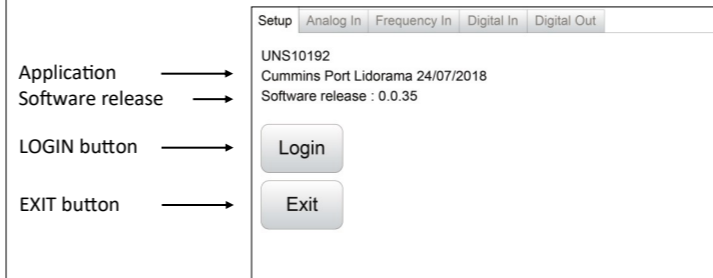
Setup | Analog In | Frequency In | Digital In | Digital Out

UNS10192

Application → Cummins Port Lidorama 24/07/2018

Software release → Software release : 0.0.35

LOGIN button → Login

EXIT button → Exit